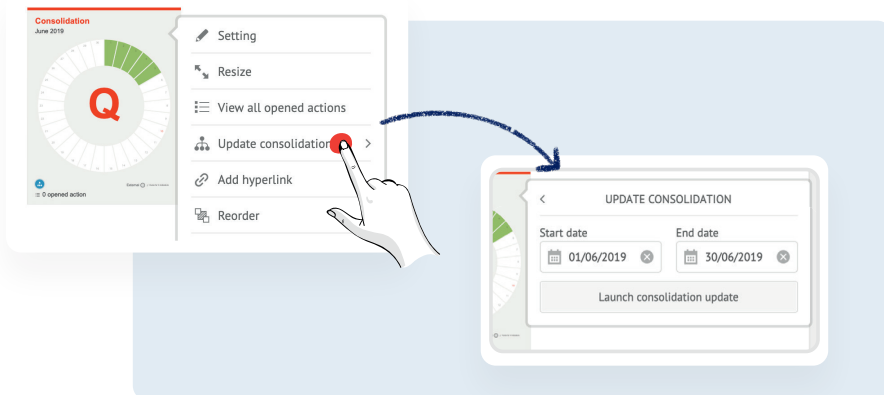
Consolidation
June 2019

Q

0 opened action

Setting
Resize
View all opened actions
Update consolidation
Add hyperlink
Reorder

UPDATE CONSOLIDATION
Start date
01/06/2019
End date
30/06/2019
Launch consolidation update